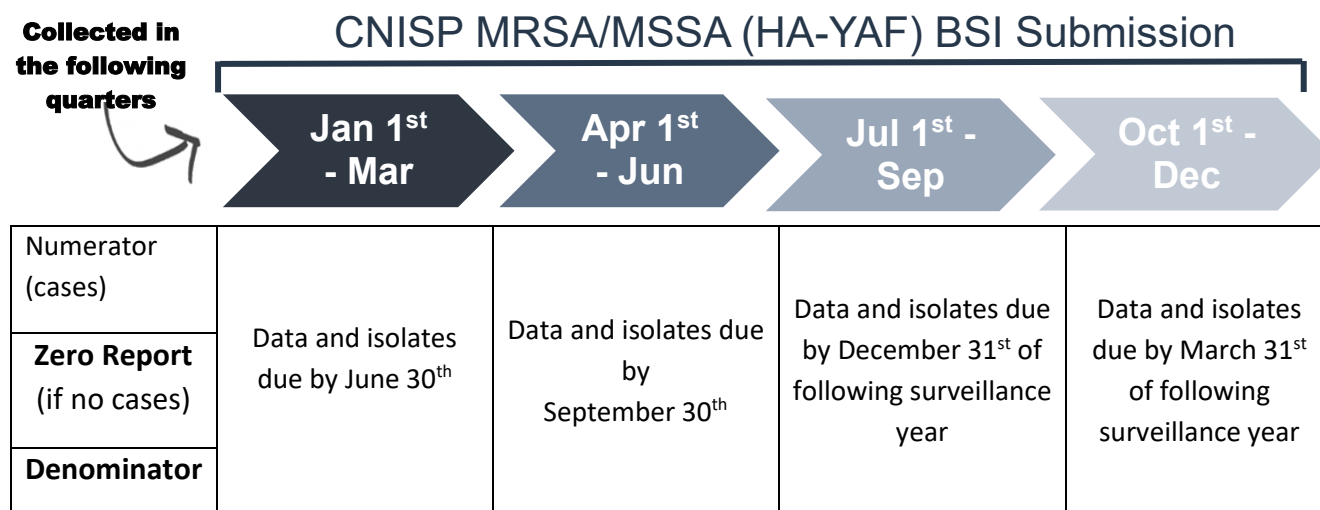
Collected in the following quarters

CNISP MRSA/MSSA (HA-YAF) BSI Submission

Jan 1$^{st}$ - Mar

Apr 1$^{st}$ - Jun

Jul 1$^{st}$ - Sep

Oct 1$^{st}$ - Dec

| Numerator (cases) | Data and isolates due by June 30$^{th}$ | Data and isolates due by September 30$^{th}$ | Data and isolates due by December 31$^{st}$ of following surveillance year | Data and isolates due by March 31$^{st}$ of following surveillance year |
|---|---|---|---|---|
| **Zero Report** (if no cases) | | | | |
| **Denominator** | | | | |